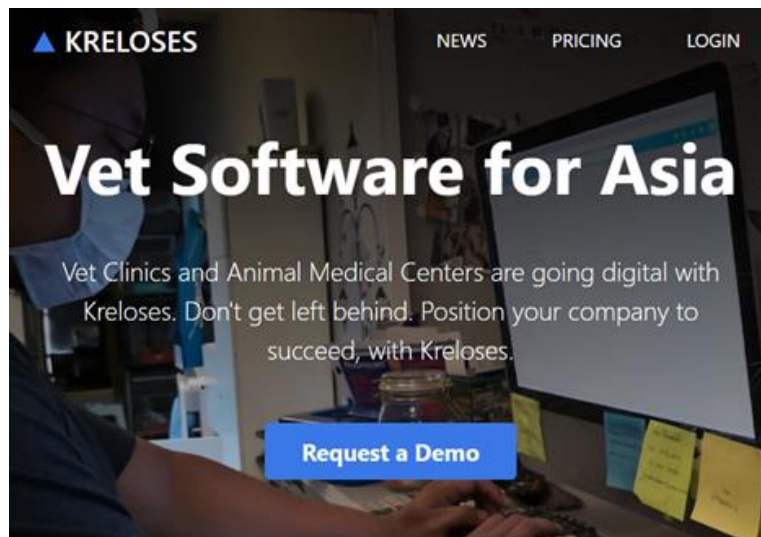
KRELOSES

NEWS PRICING LOGIN

Vet Software for Asia

Vet Clinics and Animal Medical Centers are going digital with Kreloses. Don't get left behind. Position your company to succeed, with Kreloses.

Request a Demo